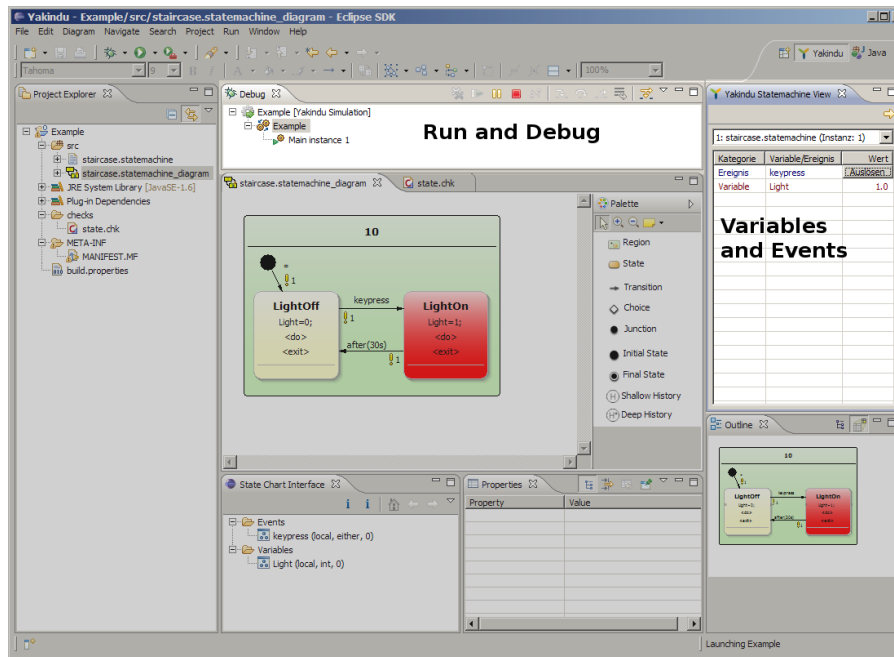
Yakindu - Example/src/staircase.statemachine_diagram - Eclipse SDK

File Edit Diagram Navigate Search Project Run Window Help

Tahoma 9 100%

Yakindu Java

Project Explorer

Example
src
staircase.statemachine
staircase.statemachine_diagram
JRE System Library [JavaSE-1.6]
Plug-in Dependencies
checks
state.chk
META-INF
MANIFEST.MF
build.properties

Debug

Example [Yakindu Simulation]
Example
Main instance 1

Run and Debug

staircase.statemachine_diagram state.chk

10

1

LightOff
Light=0;
<do>
<exit>

keypress

1

LightOn
Light=1;
<do>
<exit>

after(30s)

1

Palette
Region
State
Transition
Choice
Junction
Initial State
Final State
Shallow History
Deep History

Yakindu Statemachine View

1: staircase.statemachine (Instanz: 1)

| Kategorie | Variable/Ereignis | Wert |
|---|---|---|
| Ereignis | keypress | Auslösen |
| Variable | Light | 1.0 |

Variables and Events

Outline

10

LightOff
LightOn
keypress
after(30s)

State Chart Interface

Events
keypress (local, either, 0)
Variables
Light (local, int, 0)

Properties

| Property | Value |
|---|---|

Launching Example